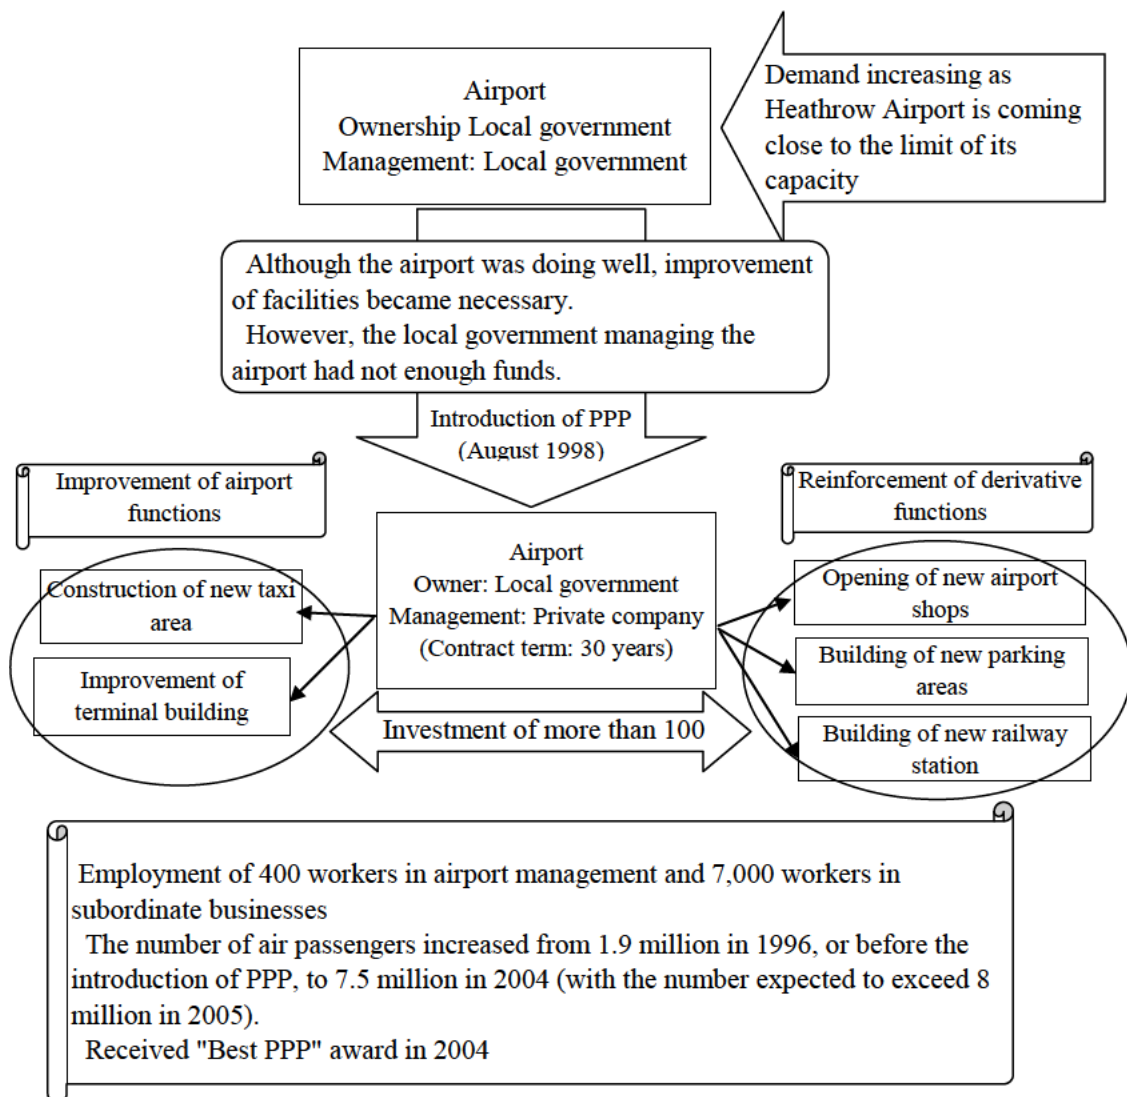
Airport
Ownership Local government
Management: Local government

Demand increasing as Heathrow Airport is coming close to the limit of its capacity

Although the airport was doing well, improvement of facilities became necessary.
However, the local government managing the airport had not enough funds.

Introduction of PPP
(August 1998)

Improvement of airport functions

Construction of new taxi area

Improvement of terminal building

Airport
Owner: Local government
Management: Private company
(Contract term: 30 years)

Investment of more than 100

Reinforcement of derivative functions

Opening of new airport shops

Building of new parking areas

Building of new railway station

Employment of 400 workers in airport management and 7,000 workers in subordinate businesses
The number of air passengers increased from 1.9 million in 1996, or before the introduction of PPP, to 7.5 million in 2004 (with the number expected to exceed 8 million in 2005).
Received "Best PPP" award in 2004